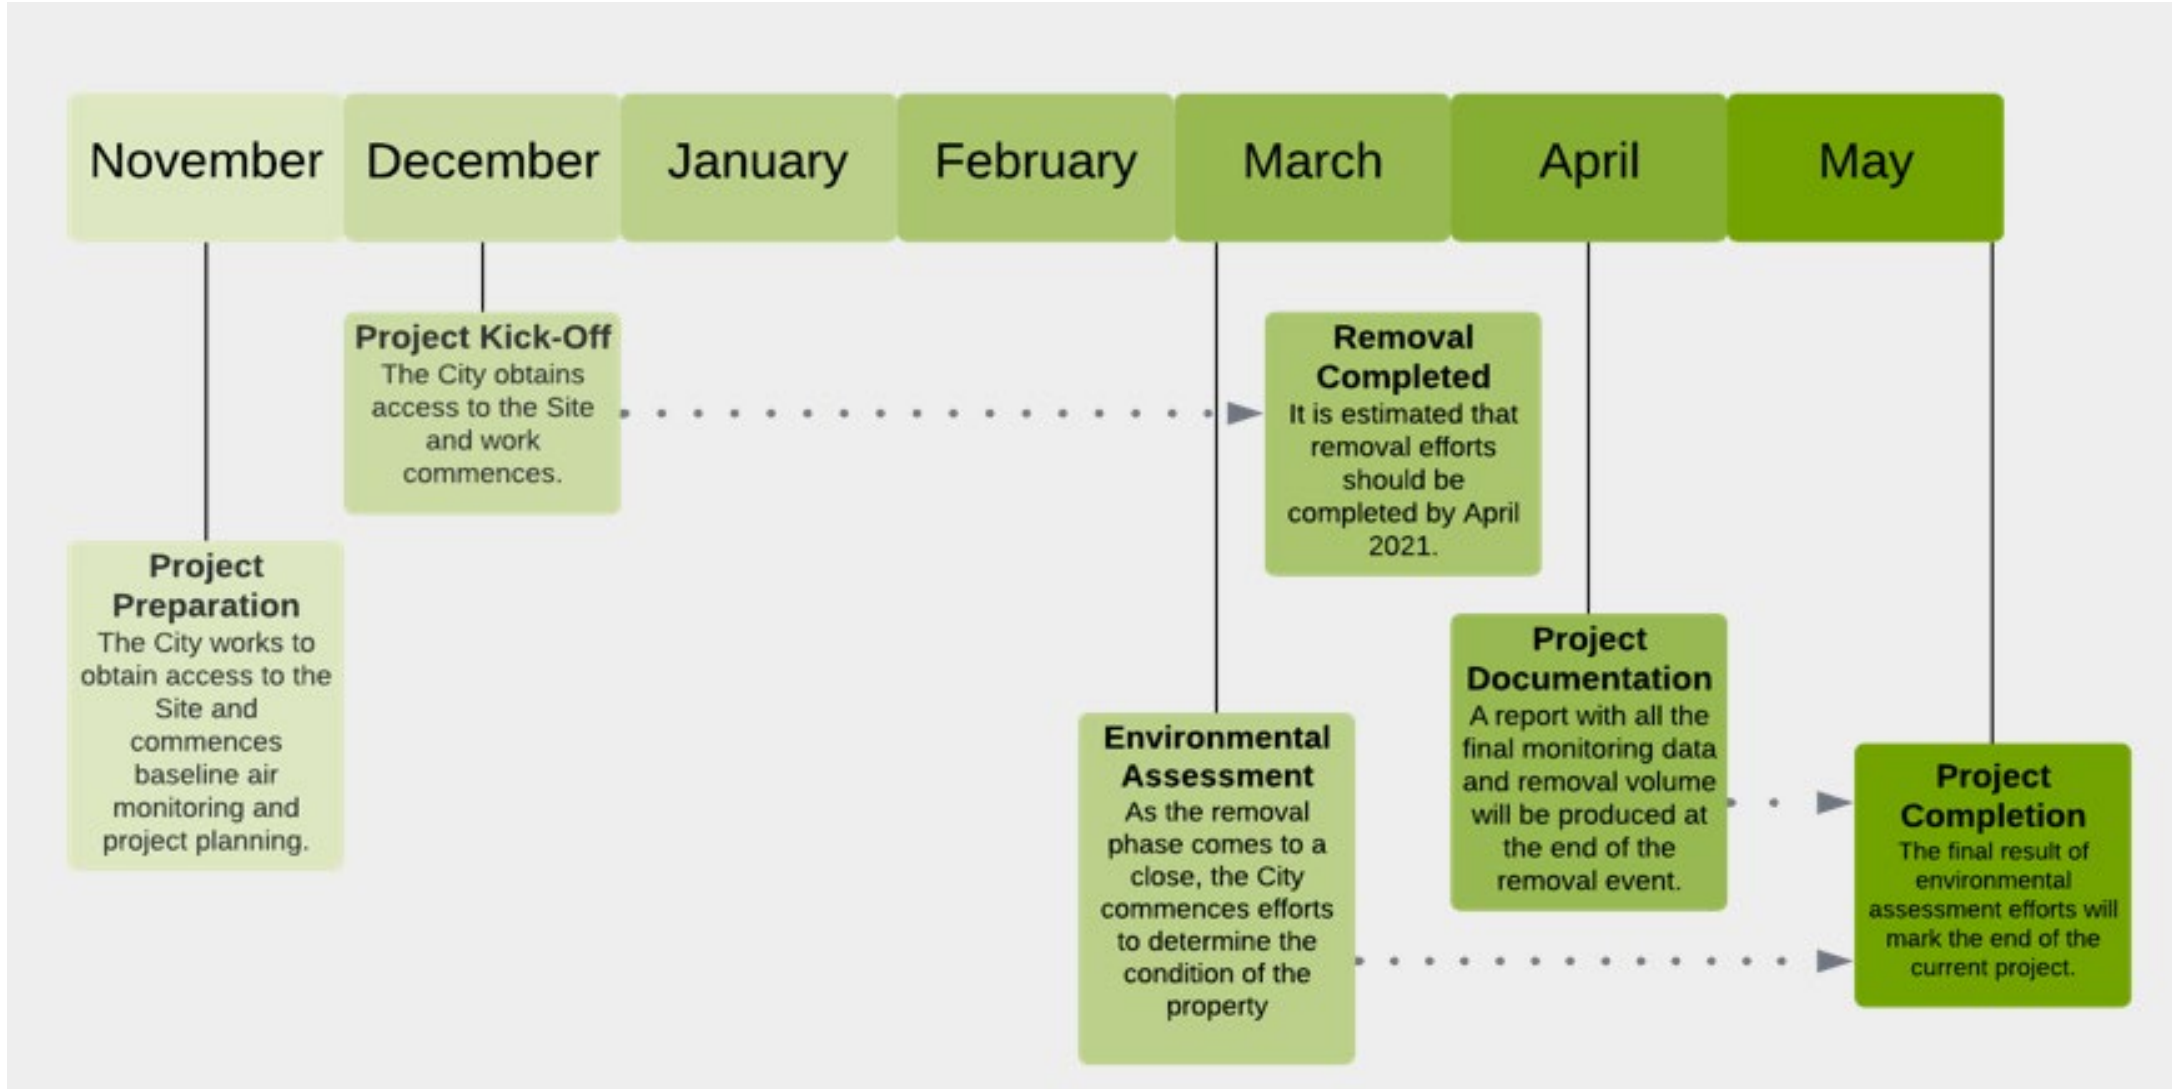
November December January February March April May

Project Kick-Off
The City obtains access to the Site and work commences.

Removal Completed
It is estimated that removal efforts should be completed by April 2021.

Project Preparation
The City works to obtain access to the Site and commences baseline air monitoring and project planning.

Project Documentation
A report with all the final monitoring data and removal volume will be produced at the end of the removal event.

Environmental Assessment
As the removal phase comes to a close, the City commences efforts to determine the condition of the property

Project Completion
The final result of environmental assessment efforts will mark the end of the current project.